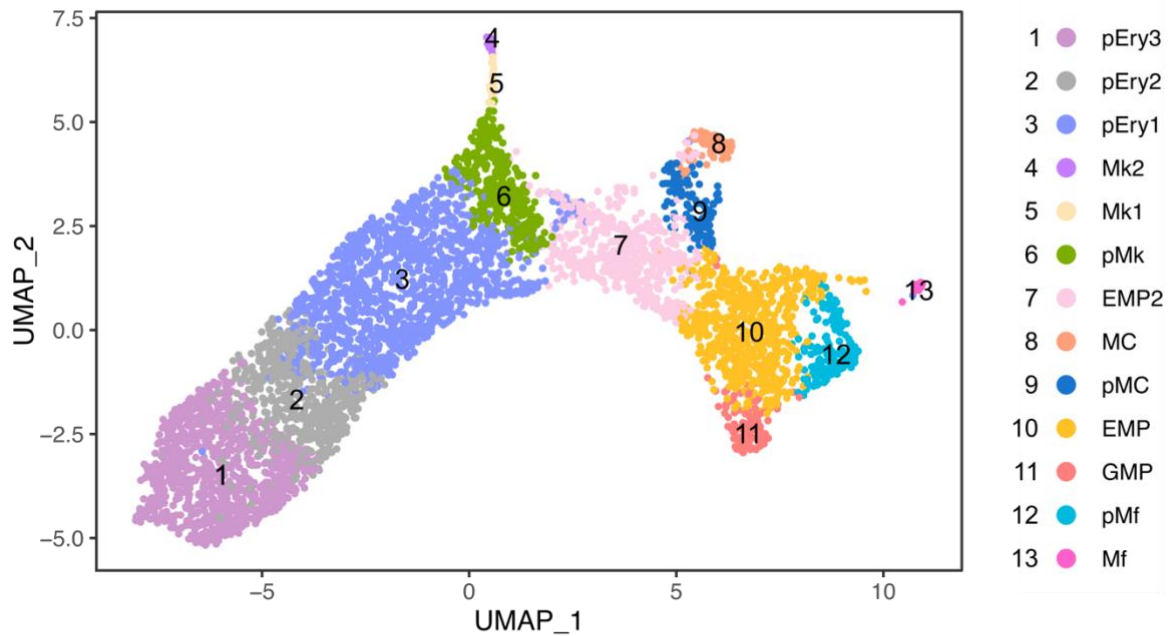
7.5
5.0
2.5
0.0
−2.5
−5.0
UMAP_2
−5
0
5
10
UMAP_1
4
5
8
6
9
7
3
13
10
12
2
11
1

| | |
|---|---|
| 1 | pEry3 |
| 2 | pEry2 |
| 3 | pEry1 |
| 4 | Mk2 |
| 5 | Mk1 |
| 6 | pMk |
| 7 | EMP2 |
| 8 | MC |
| 9 | pMC |
| 10 | EMP |
| 11 | GMP |
| 12 | pMf |
| 13 | Mf |